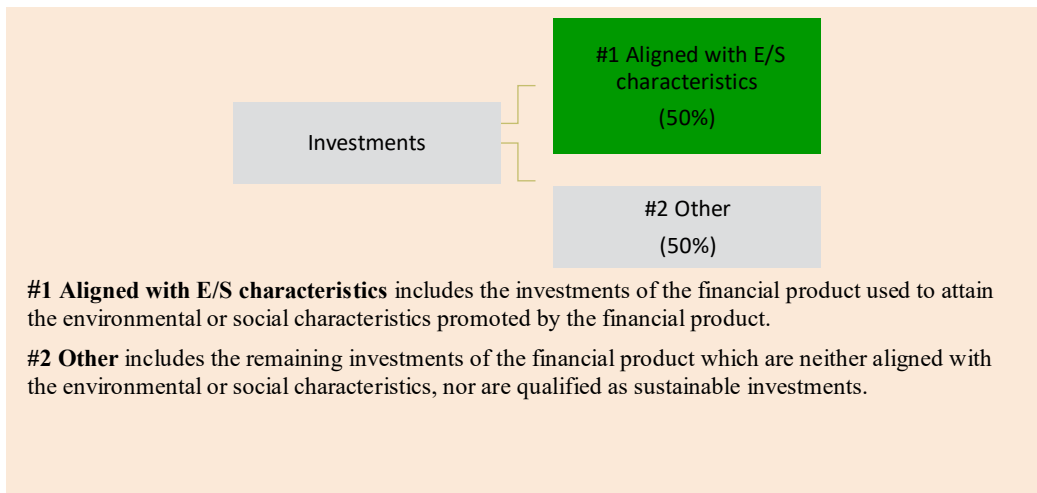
Investments

#1 Aligned with E/S characteristics

(50%)

#2 Other

(50%)

**#1 Aligned with E/S characteristics** includes the investments of the financial product used to attain the environmental or social characteristics promoted by the financial product.

**#2 Other** includes the remaining investments of the financial product which are neither aligned with the environmental or social characteristics, nor are qualified as sustainable investments.